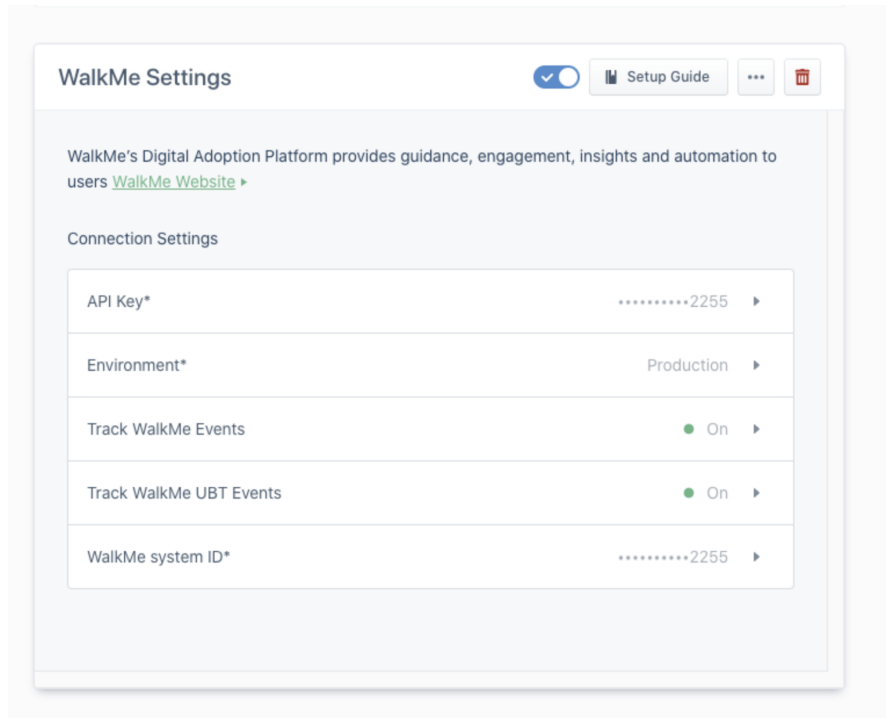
WalkMe Settings

Setup Guide

•••

WalkMe’s Digital Adoption Platform provides guidance, engagement, insights and automation to users WalkMe Website ▸

Connection Settings

API Key* ••••••••••2255 ▸

Environment* Production ▸

Track WalkMe Events On ▸

Track WalkMe UBT Events On ▸

WalkMe system ID* ••••••••••2255 ▸